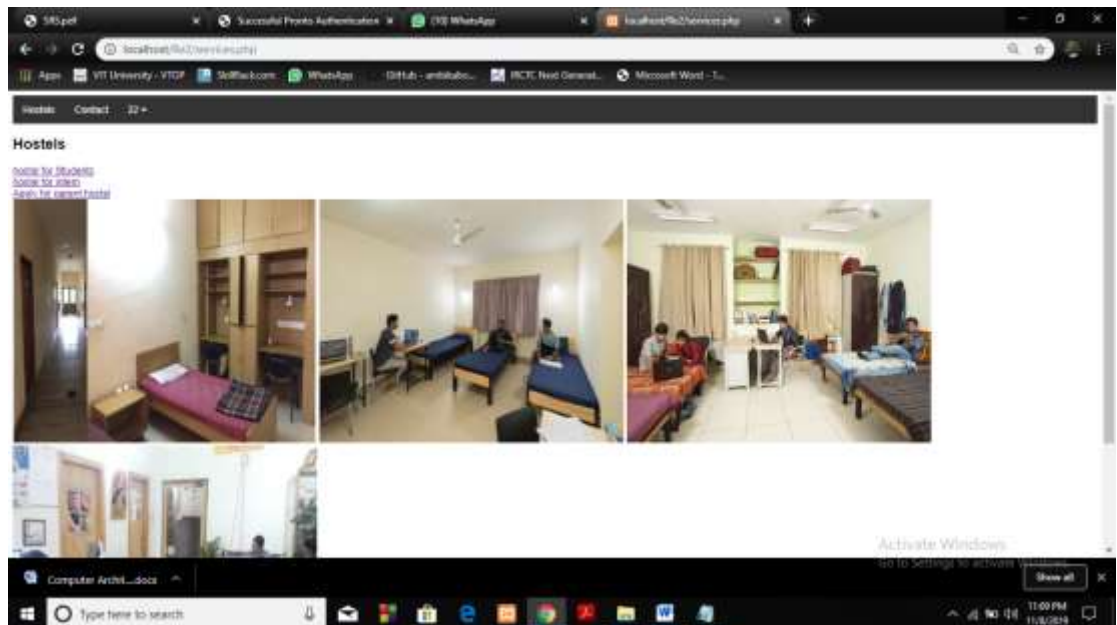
SRS.pdf
Successful Pronto Authentication
(10) WhatsApp
localhost/file2/services.php
localhost/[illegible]/services.php
Apps
VIT University - VTOP
Skillrack.com
WhatsApp
GitHub - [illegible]
IRCTC Next Generat...
Microsoft Word - T...

Hostels Contact 22 ▾

Hostels

hostel for Students
hostel for intern
Apply for current hostel

Activate Windows
Go to Settings to activate Windows.

Computer Archit....docx
Show all

Type here to search

11:09 PM
11/8/2019